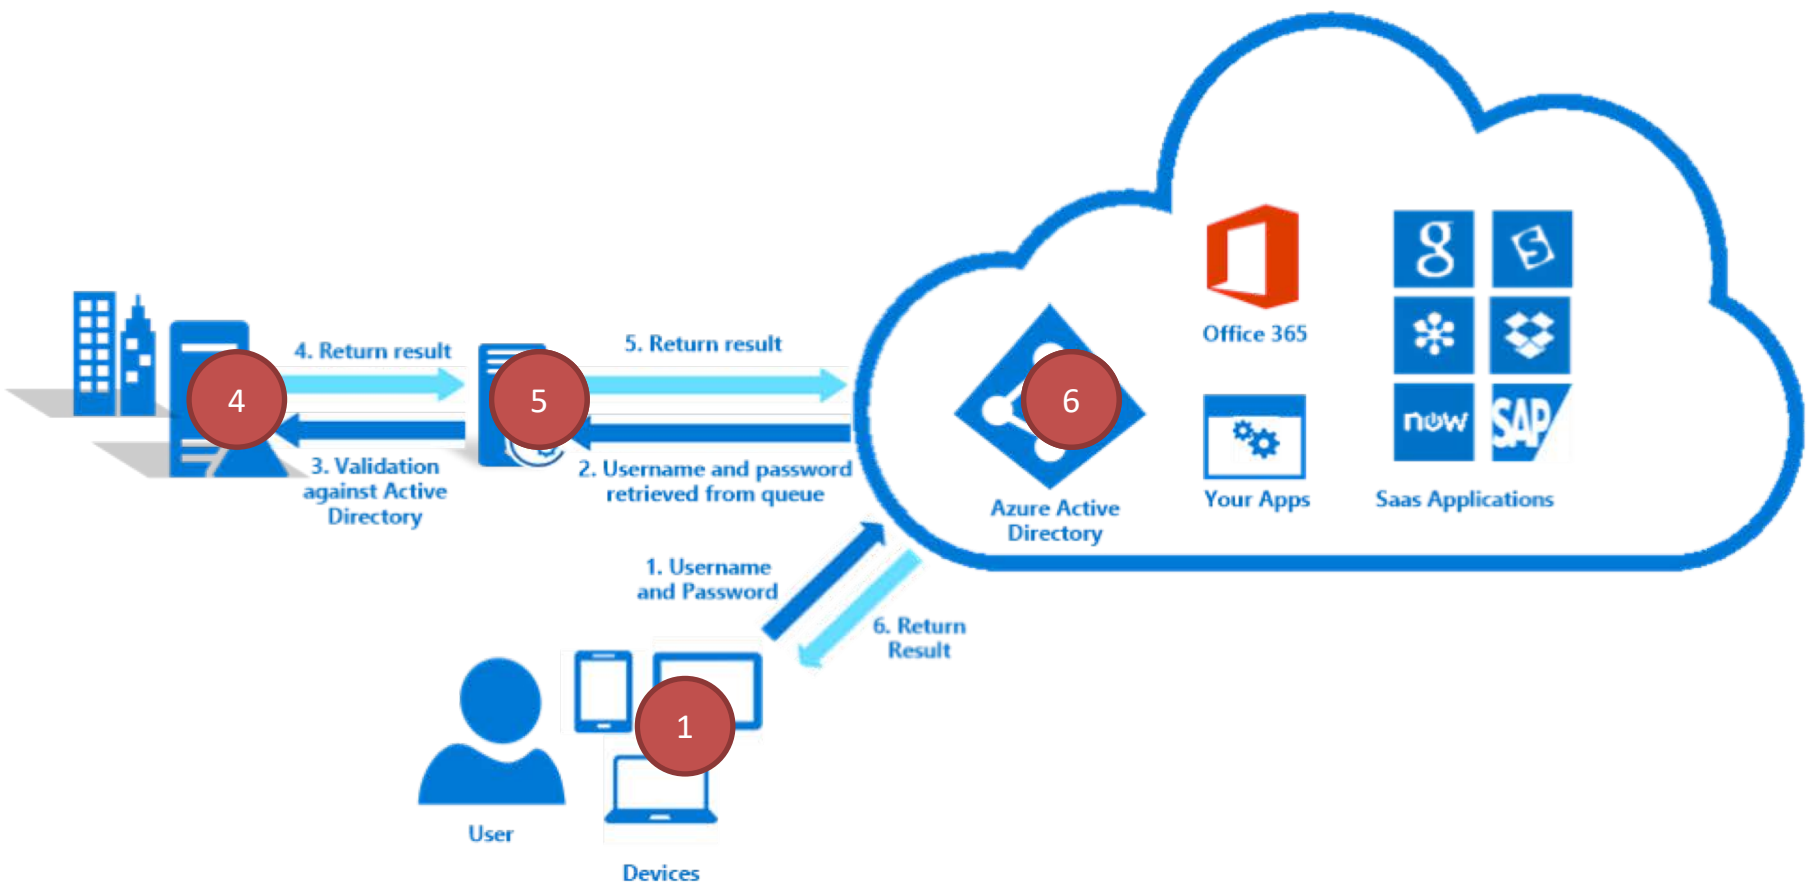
4. Return result

4

3. Validation against Active Directory

5

5. Return result

2. Username and password retrieved from queue

6

Azure Active Directory

Office 365

Your Apps

now

SAP

Saas Applications

1. Username and Password

6. Return Result

1

User

Devices